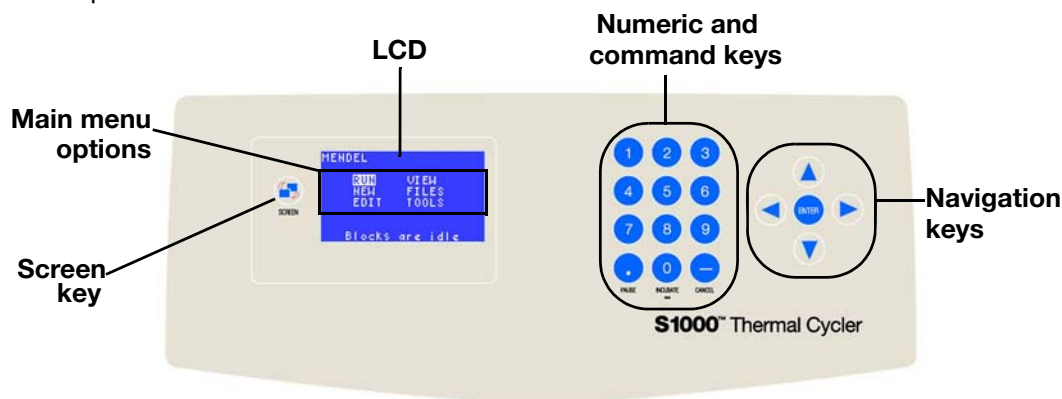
LCD

Numeric and command keys

Main menu options

MENDEL

RUN VIEW
NEW FILES
EDIT TOOLS

Blocks are idle

SCREEN

Screen key

1 2 3
4 5 6
7 8 9
. 0 —

PAUSE INCUBATE CANCEL

ENTER

Navigation keys

S1000™ Thermal Cycler